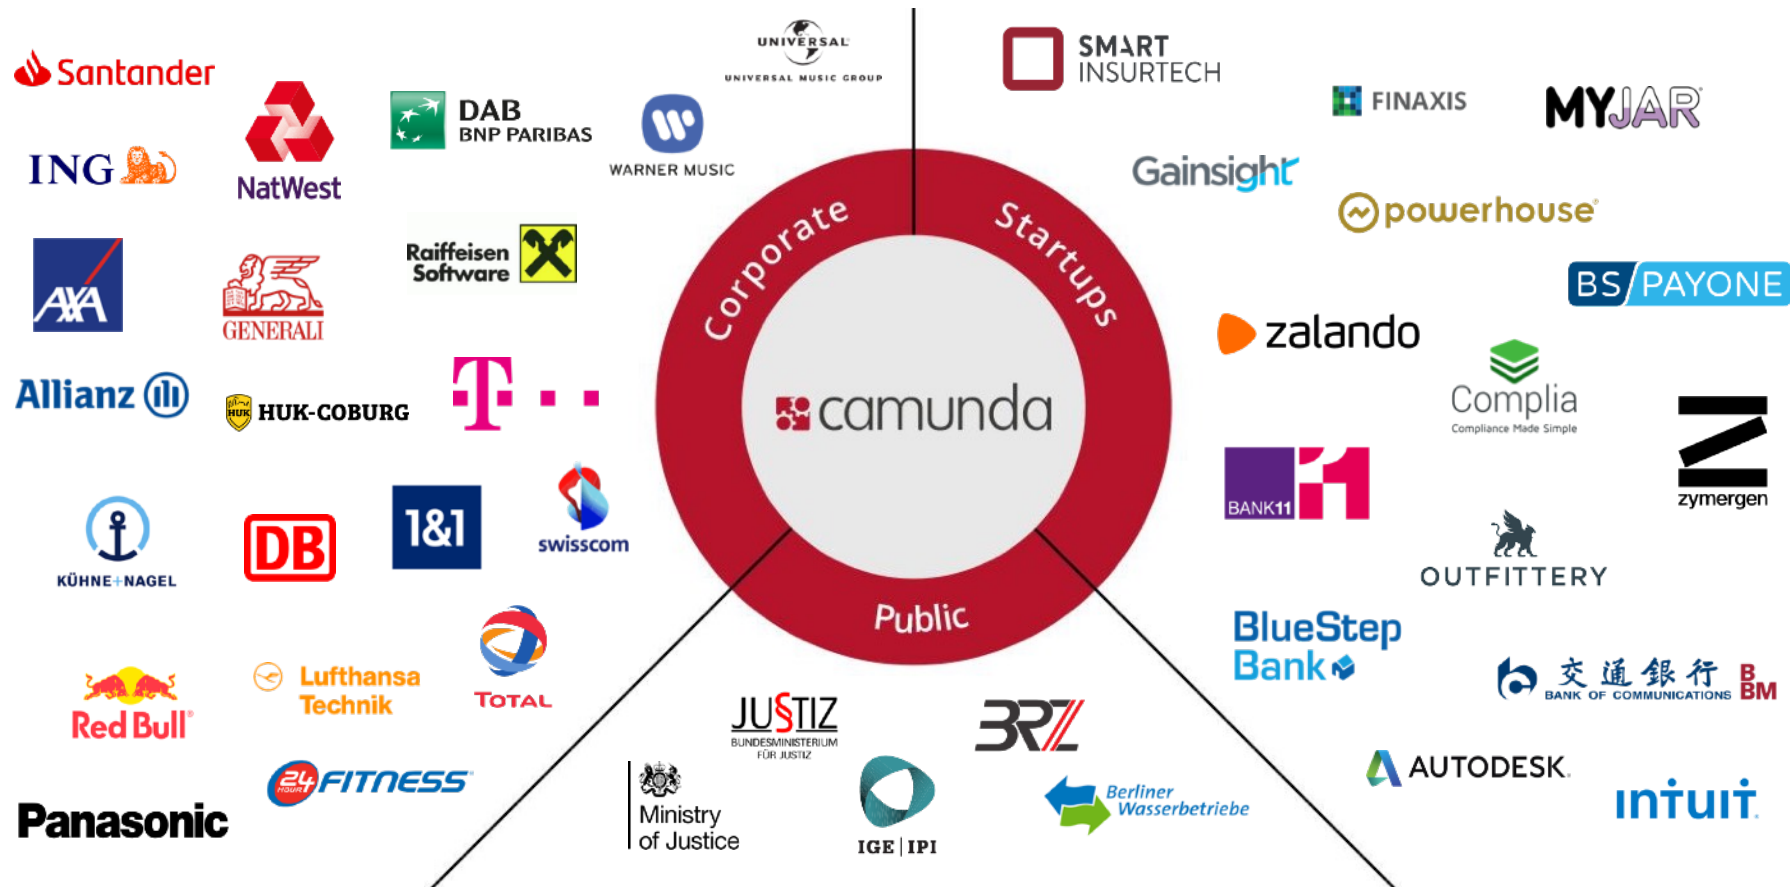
Santander

ING

NatWest

DAB
BNP PARIBAS

UNIVERSAL
UNIVERSAL MUSIC GROUP

WARNER MUSIC

SMART
INSURTECH

FINAXIS

MYJAR

Gainsight

powerhouse

BS PAYONE

AXA

GENERALI

Raiffeisen Software

Corporate

Startups

camunda

Public

Allianz

HUK-COBURG

T - - -

zalando

Complia
Compliance Made Simple

BANK11

zymergen

KÜHNE+NAGEL

DB

1&1

swisscom

OUTFITTERY

BlueStep Bank

交通银行
BANK OF COMMUNICATIONS

BBM

Red Bull

Lufthansa Technik

TOTAL

JUSTIZ
BUNDESMINISTERIUM FÜR JUSTIZ

BRZ

AUTODESK.

Panasonic

24 HOUR FITNESS

Ministry of Justice

IGE | IPI

Berliner Wasserbetriebe

intuit.